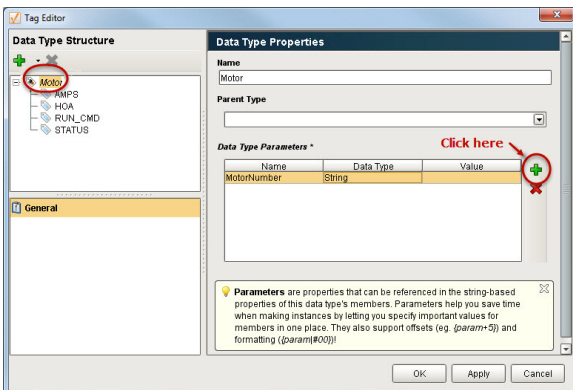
Tag Editor

Data Type Structure

Motor
AMPS
HOA
RUN_CMD
STATUS

General

Data Type Properties

Name

Motor

Parent Type

Data Type Parameters *

Click here

| Name | Data Type | Value |
|---|---|---|
| MotorNumber | String | |

**Parameters** are properties that can be referenced in the string-based properties of this data type's members. Parameters help you save time when making instances by letting you specify important values for members in one place. They also support offsets (eg. *{param+5}*) and formatting (*{param|#00}*)!

OK Apply Cancel